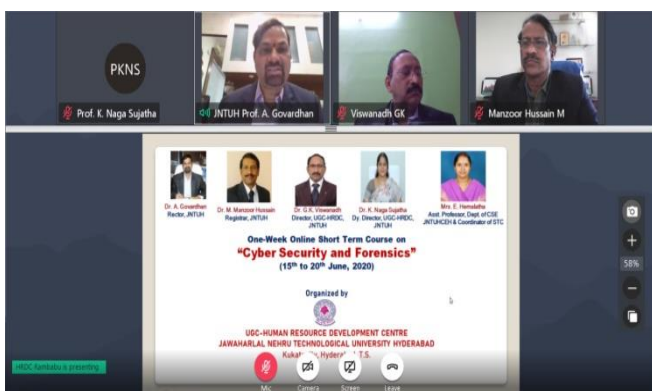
PKNS

Prof. K. Naga Sujatha

JNTUH Prof. A. Govardhan

Viswanadh GK

Manzoor Hussain M

Dr. A. Govardhan
Rector, JNTUH

Dr. M. Manzoor Hussain
Registrar, JNTUH

Dr. G.K. Viswanadh
Director, UGC-HRDC, JNTUH

Dr. K. Naga Sujatha
Dy. Director, UGC-HRDC, JNTUH

Mrs. E. Hemalatha
Asst. Professor, Dept. of CSE JNTUHCEH & Coordinator of STC

One-Week Online Short Term Course on
"Cyber Security and Forensics"
($15^{th}$ to $20^{th}$ June, 2020)

Organized by

UGC-HUMAN RESOURCE DEVELOPMENT CENTRE
JAWAHARLAL NEHRU TECHNOLOGICAL UNIVERSITY HYDERABAD
Kukat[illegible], Hyder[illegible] T.S.

HRDC Rambabu is presenting

Mic

Camera

Screen

Leave

58%